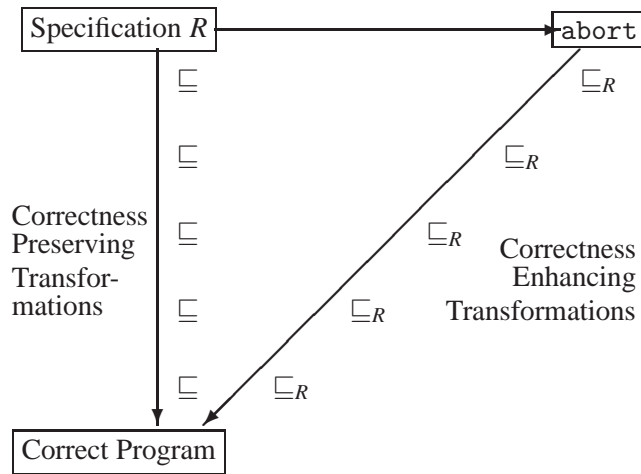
Specification $R$

abort

$\sqsubseteq$

$\sqsubseteq_R$

$\sqsubseteq$

$\sqsubseteq_R$

Correctness Preserving Transformations

$\sqsubseteq$

$\sqsubseteq_R$

Correctness Enhancing Transformations

$\sqsubseteq$

$\sqsubseteq_R$

$\sqsubseteq$

$\sqsubseteq_R$

Correct Program